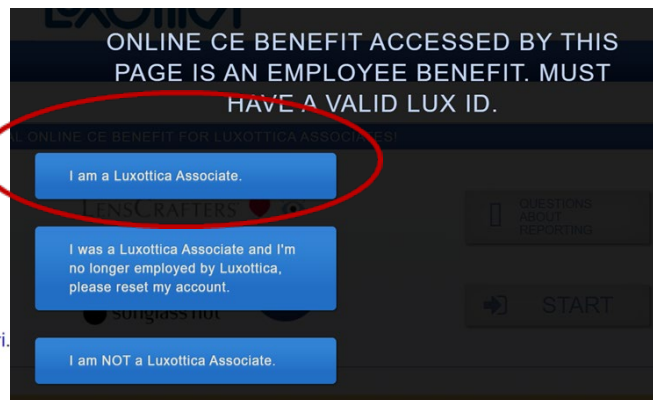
LUXOTTICA

ONLINE CE BENEFIT ACCESSED BY THIS PAGE IS AN EMPLOYEE BENEFIT. MUST HAVE A VALID LUX ID.

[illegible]L ONLINE CE BENEFIT FOR LUXOTTICA ASSOCIA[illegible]!

I am a Luxottica Associate.

LENSCRAFTERS

QUESTIONS ABOUT REPORTING

I was a Luxottica Associate and I'm no longer employed by Luxottica, please reset my account.

START

sunglass hut

i.

I am NOT a Luxottica Associate.